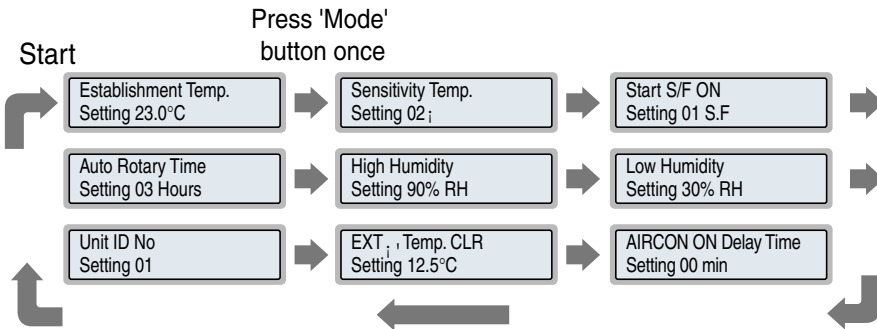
Press 'Mode' button once

Start

Establishment Temp.
Setting 23.0°C

Sensitivity Temp.
Setting 02 ¡

Start S/F ON
Setting 01 S.F

Auto Rotary Time
Setting 03 Hours

High Humidity
Setting 90% RH

Low Humidity
Setting 30% RH

Unit ID No
Setting 01

EXT ¡ ' Temp. CLR
Setting 12.5°C

AIRCON ON Delay Time
Setting 00 min